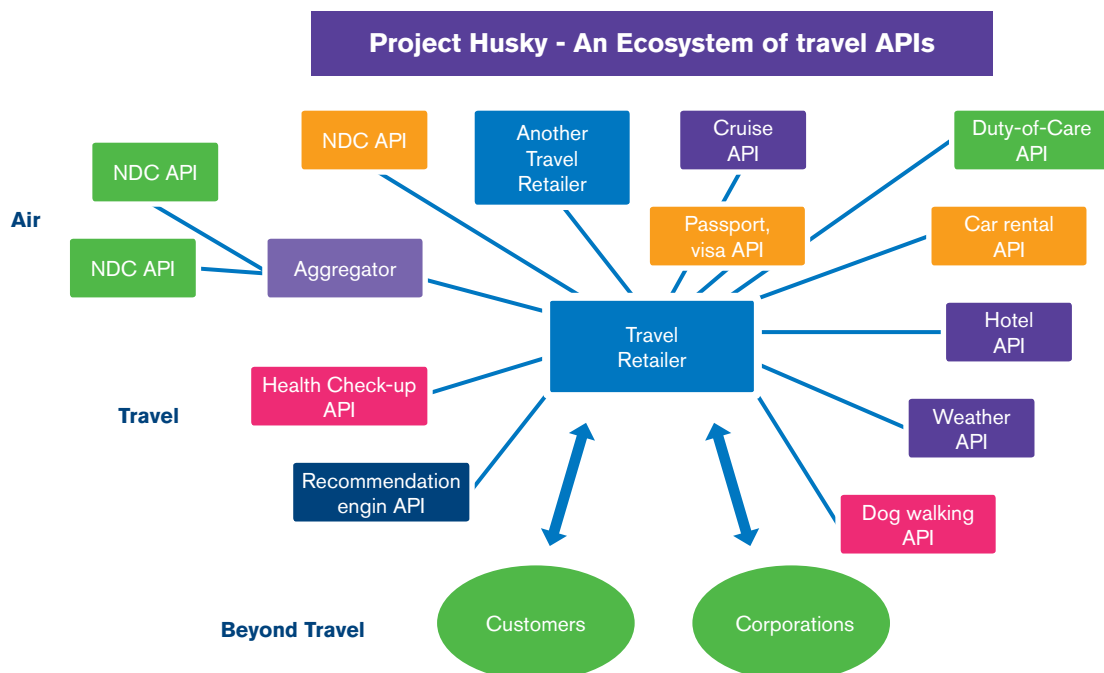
Project Husky - An Ecosystem of travel APIs

NDC API

NDC API

Air

NDC API

Aggregator

NDC API

Another Travel Retailer

Cruise API

Passport, visa API

Duty-of-Care API

Car rental API

Travel Retailer

Hotel API

Health Check-up API

Travel

Weather API

Recommendation engin API

Dog walking API

Beyond Travel

Customers

Corporations